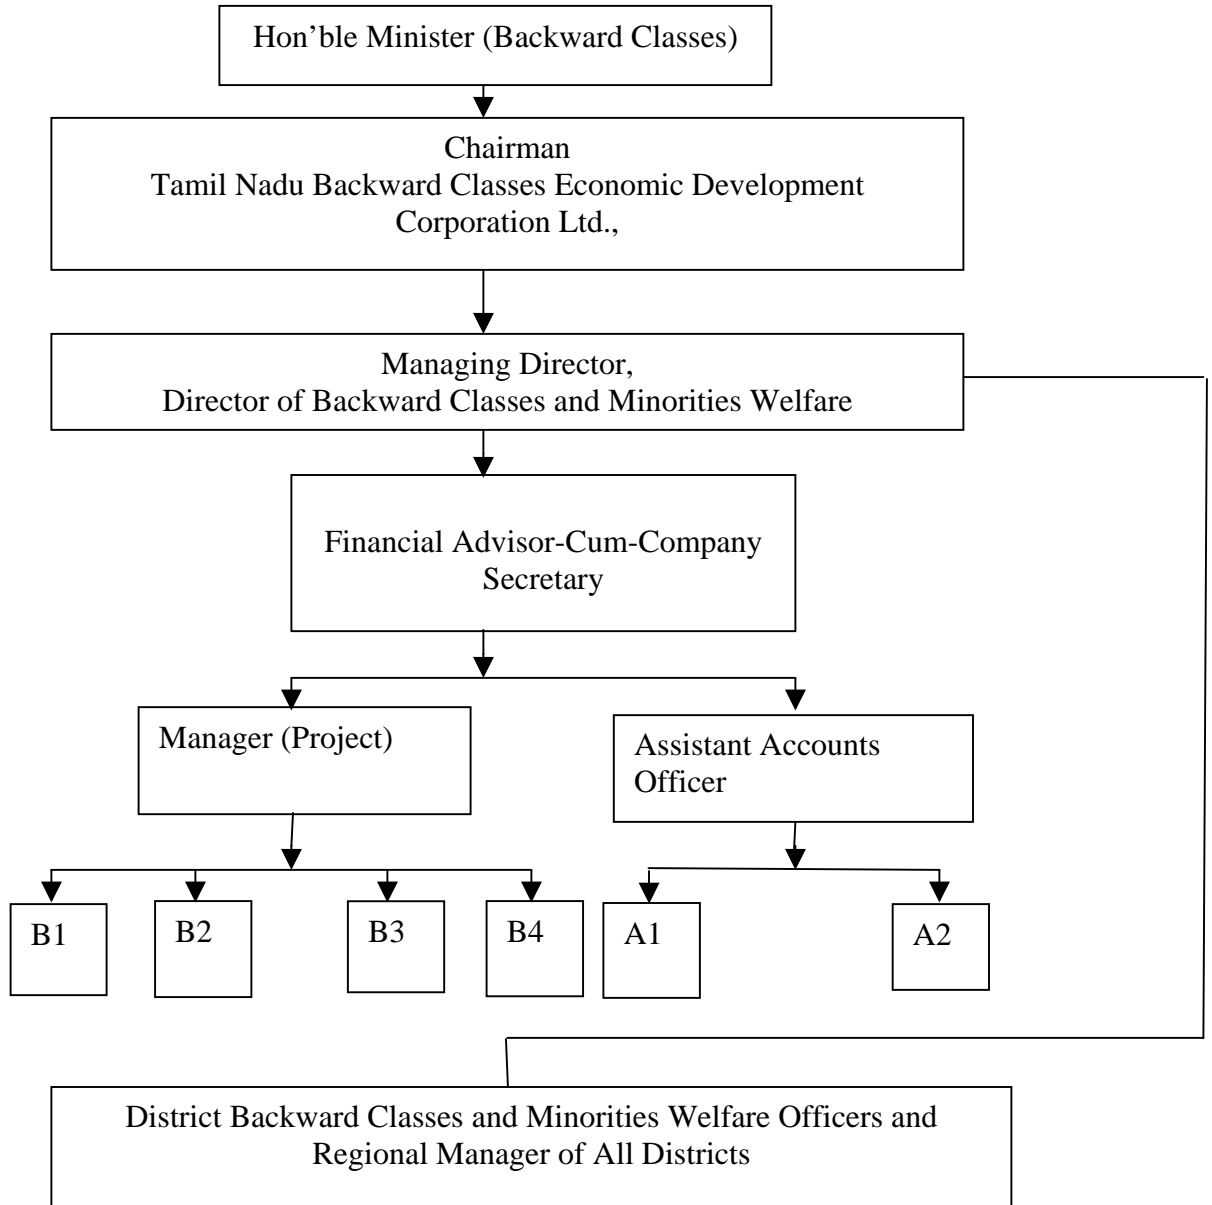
Hon’ble Minister (Backward Classes)

Chairman
Tamil Nadu Backward Classes Economic Development Corporation Ltd.,

Managing Director,
Director of Backward Classes and Minorities Welfare

Financial Advisor-Cum-Company Secretary

Manager (Project)

Assistant Accounts Officer

B1

B2

B3

B4

A1

A2

District Backward Classes and Minorities Welfare Officers and Regional Manager of All Districts